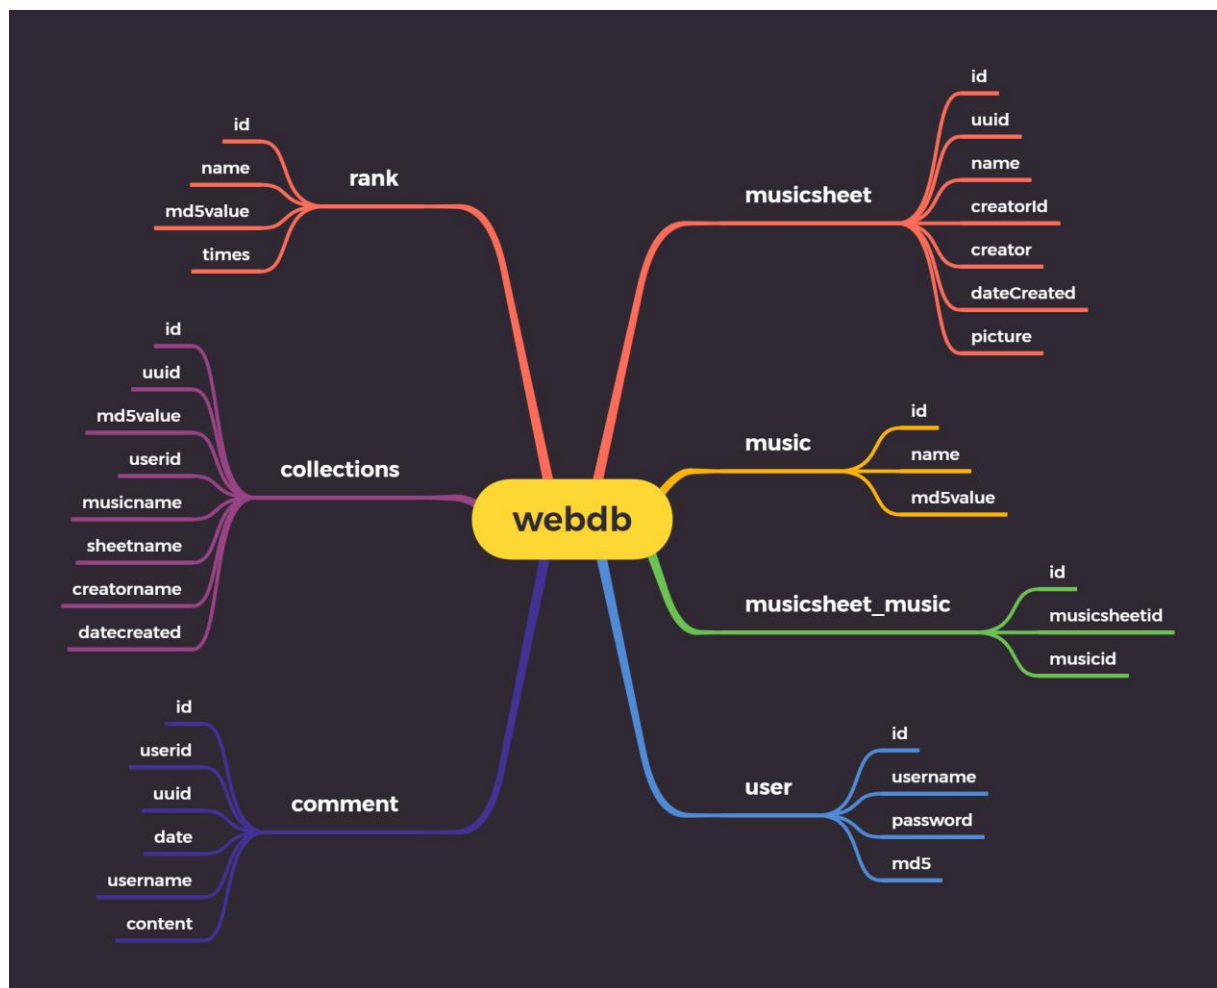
webdb

rank
id
name
md5value
times

collections
id
uuid
md5value
userid
musicname
sheetname
creatorname
datecreated

comment
id
userid
uuid
date
username
content

musicsheet
id
uuid
name
creatorId
creator
dateCreated
picture

music
id
name
md5value

musicsheet_music
id
musicsheetid
musicid

user
id
username
password
md5